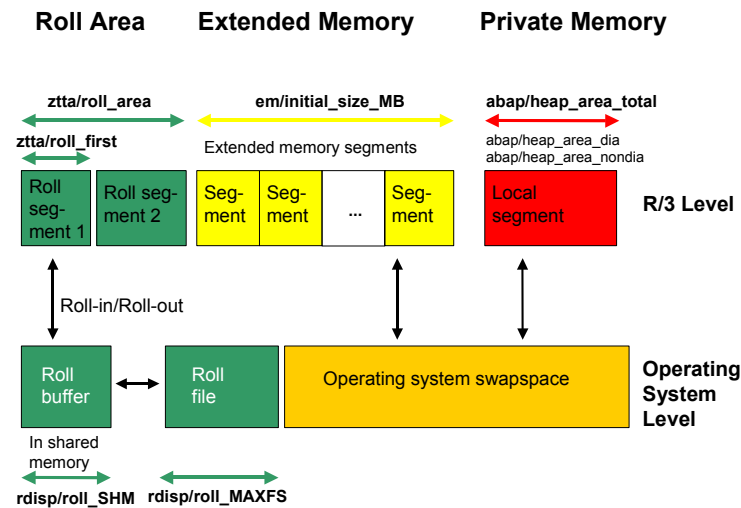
Roll Area

Extended Memory

Private Memory

ztta/roll_area

em/initial_size_MB

abap/heap_area_total

ztta/roll_first

abap/heap_area_dia
abap/heap_area_nondia

Extended memory segments

Roll segment 1

Roll segment 2

Segment

Segment

...

Segment

Local segment

R/3 Level

Roll-in/Roll-out

Roll buffer

Roll file

Operating system swapspace

Operating System Level

In shared memory

rdisp/roll_SHM

rdisp/roll_MAXFS